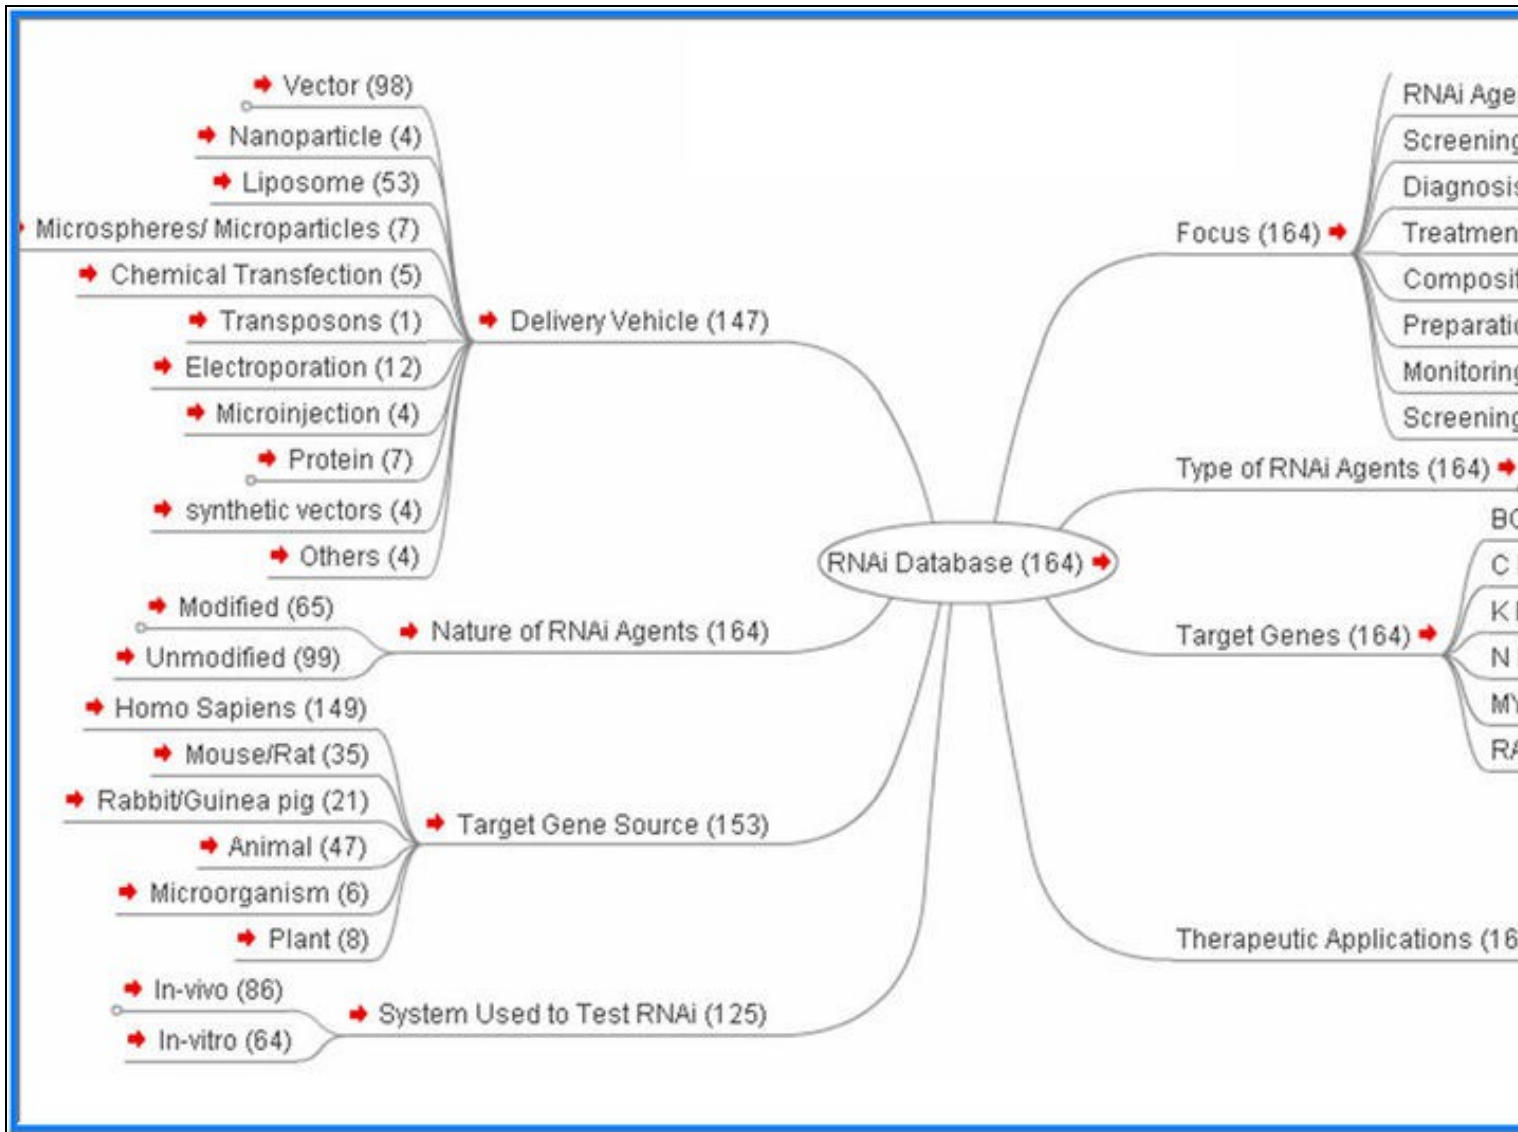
Vector (98)
Nanoparticle (4)
Liposome (53)
Microspheres/ Microparticles (7)
Chemical Transfection (5)
Transposons (1)
Electroporation (12)
Microinjection (4)
Protein (7)
synthetic vectors (4)
Others (4)
Delivery Vehicle (147)
Modified (65)
Unmodified (99)
Nature of RNAi Agents (164)
Homo Sapiens (149)
Mouse/Rat (35)
Rabbit/Guinea pig (21)
Animal (47)
Microorganism (6)
Plant (8)
Target Gene Source (153)
In-vivo (86)
In-vitro (64)
System Used to Test RNAi (125)
RNAi Database (164)
Focus (164)
RNAi Age
Screening
Diagnosis
Treatmen
Composit
Preparatio
Monitoring
Screening
Type of RNAi Agents (164)
BC
C
K
N
MY
RA
Target Genes (164)
Therapeutic Applications (16